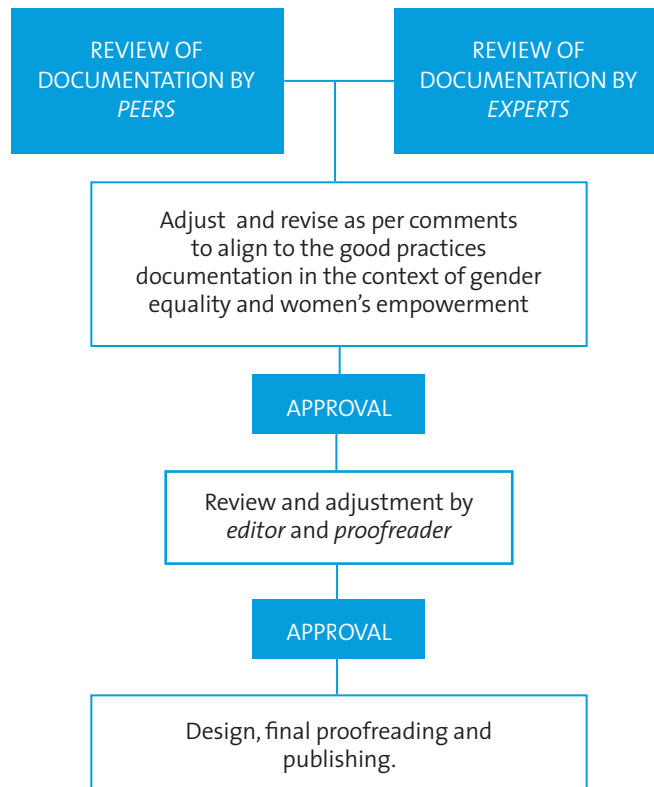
REVIEW OF DOCUMENTATION BY *PEERS*

REVIEW OF DOCUMENTATION BY *EXPERTS*

Adjust and revise as per comments to align to the good practices documentation in the context of gender equality and women's empowerment

APPROVAL

Review and adjustment by *editor* and *proofreader*

APPROVAL

Design, final proofreading and publishing.